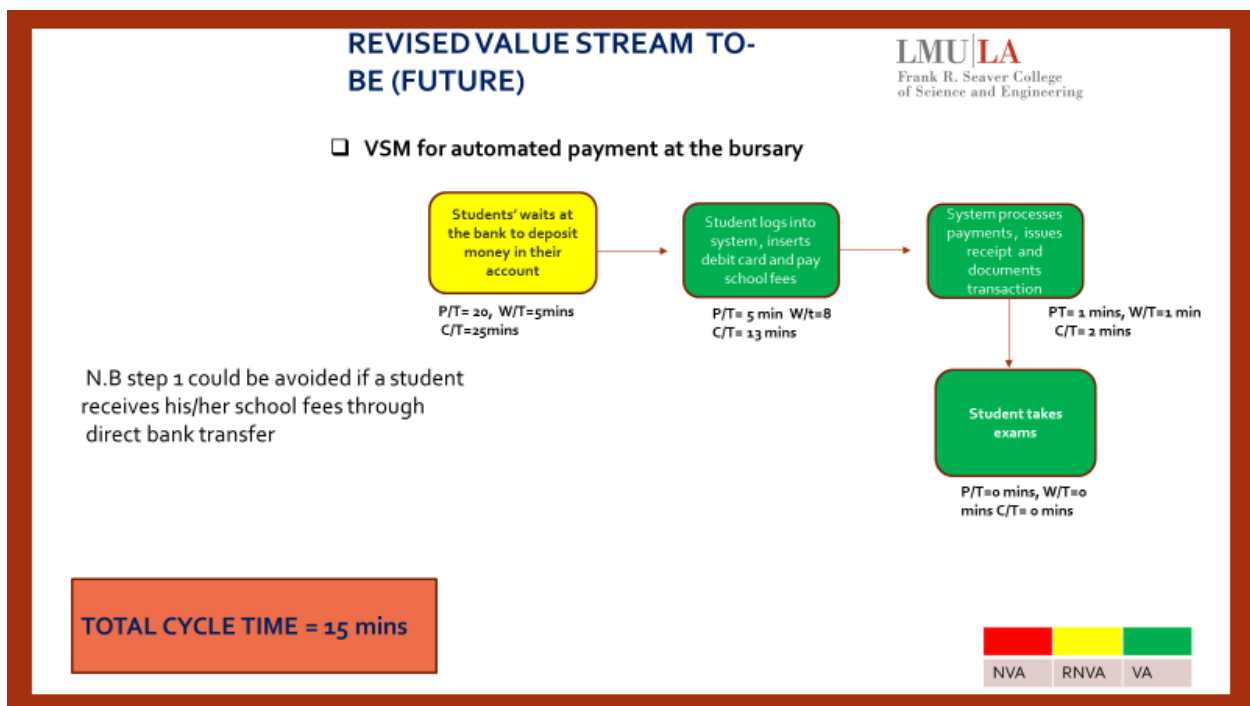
REVISED VALUE STREAM TO-BE (FUTURE)

LMU|LA
Frank R. Seaver College of Science and Engineering

VSM for automated payment at the bursary

Students' waits at the bank to deposit money in their account

P/T= 20, W/T=5mins
C/T=25mins

Student logs into system, inserts debit card and pay school fees

P/T= 5 min W/t=8
C/T= 13 mins

System processes payments, issues receipt and documents transaction

PT= 1 mins, W/T=1 min
C/T= 2 mins

Student takes exams

P/T=0 mins, W/T=0 mins C/T= 0 mins

N.B step 1 could be avoided if a student receives his/her school fees through direct bank transfer

TOTAL CYCLE TIME = 15 mins

| NVA | RNVA | VA |
|---|---|---|